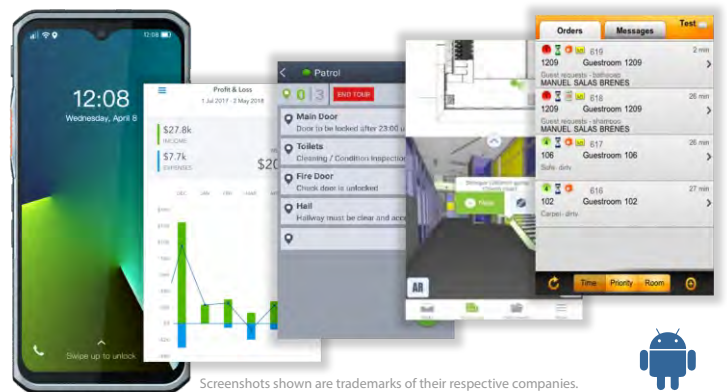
12:08
12:08
Wednesday, April 8
Swipe up to unlock

Profit & Loss
1 Jul 2017 - 2 May 2018
$27.8k
INCOME
$7.7k
EXPENSES
$20

Patrol
0 3
END TOUR
Main Door
Door to be locked after 23:00
Toilets
Cleaning / Condition inspection
Fire Door
Check door is unlocked
Hall
Hallway must be clear and acc

AR

Orders
Messages
Test
619
2 min
1209
Guestroom 1209
Guest requests - bathrobe
MANUEL SALAS BRENES
618
26 min
1209
Guestroom 1209
Guest requests - shampoo
MANUEL SALAS BRENES
617
26 min
106
Guestroom 106
Sofa: dirty
616
27 min
102
Guestroom 102
Carpet: dirty
Time
Priority
Room

Screenshots shown are trademarks of their respective companies.